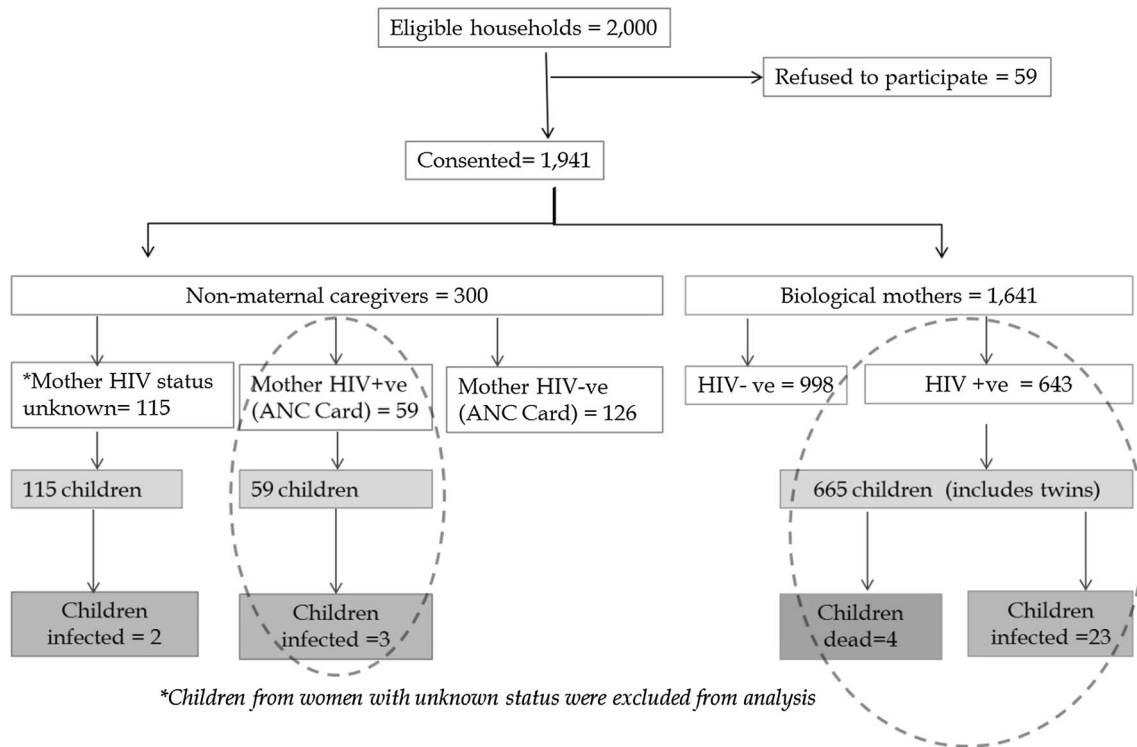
Eligible households = 2,000

Refused to participate = 59

Consented= 1,941

Non-maternal caregivers = 300

Biological mothers = 1,641

*Mother HIV status unknown= 115

Mother HIV+ve (ANC Card) = 59

Mother HIV-ve (ANC Card) = 126

HIV- ve = 998

HIV +ve = 643

115 children

59 children

665 children (includes twins)

Children infected = 2

Children infected =3

Children dead=4

Children infected =23

*Children from women with unknown status were excluded from analysis